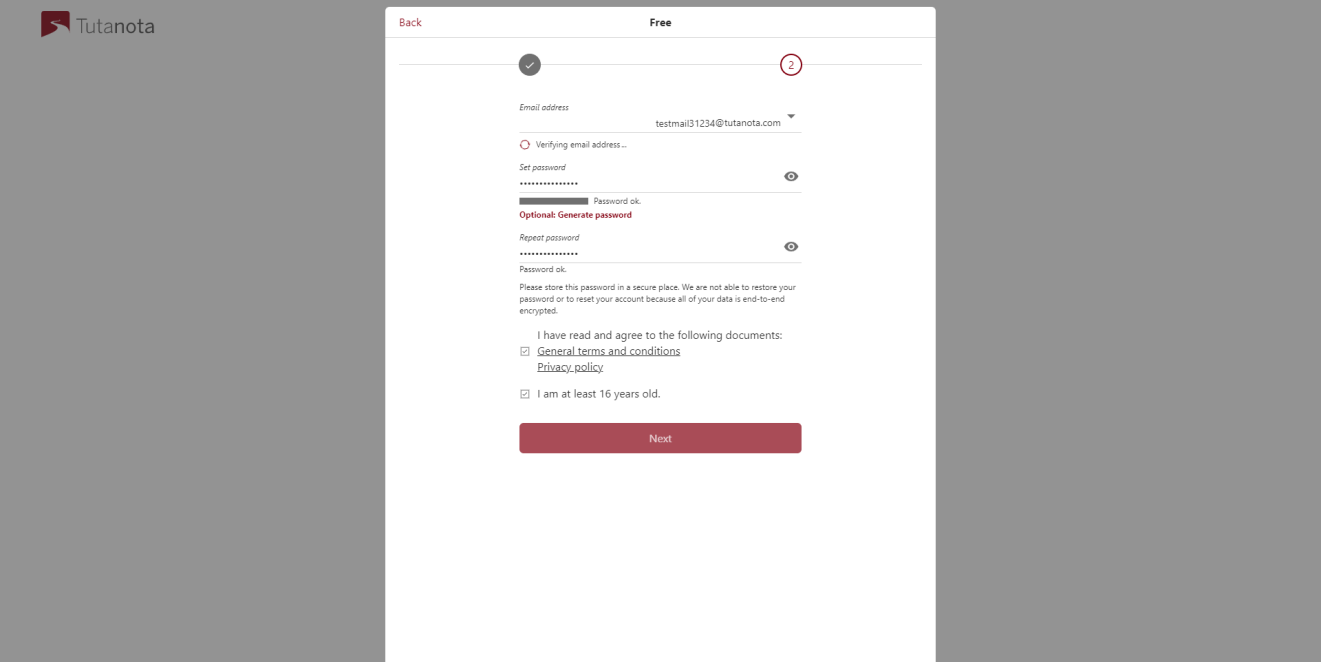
Tutanota

Back
Free

2

Email address
testmail31234@tutanota.com

Verifying email address ...

Set password
•••••••••••••••

Password ok.

Optional: Generate password

Repeat password
•••••••••••••••

Password ok.

Please store this password in a secure place. We are not able to restore your password or to reset your account because all of your data is end-to-end encrypted.

I have read and agree to the following documents:
General terms and conditions
Privacy policy

I am at least 16 years old.

Next